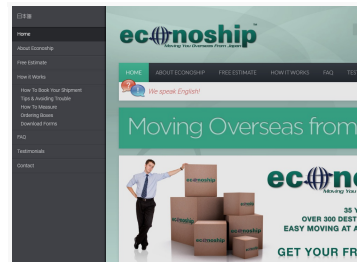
日本語

Home
About Econoship
Free Estimate
How It Works
How To Book Your Shipment
Tips & Avoiding Trouble
How To Measure
Ordering Boxes
Download Forms
FAQ
Testimonials
Contact

econoship
Moving You Overseas From Japan

HOME ABOUT ECONOSHIP FREE ESTIMATE HOW IT WORKS FAQ TE

We speak English!

Moving Overseas from

econoship econoship econoship econoship econoship

econ
Moving You

35 Y
OVER 300 DEST
EASY MOVING AT A

GET YOUR FR